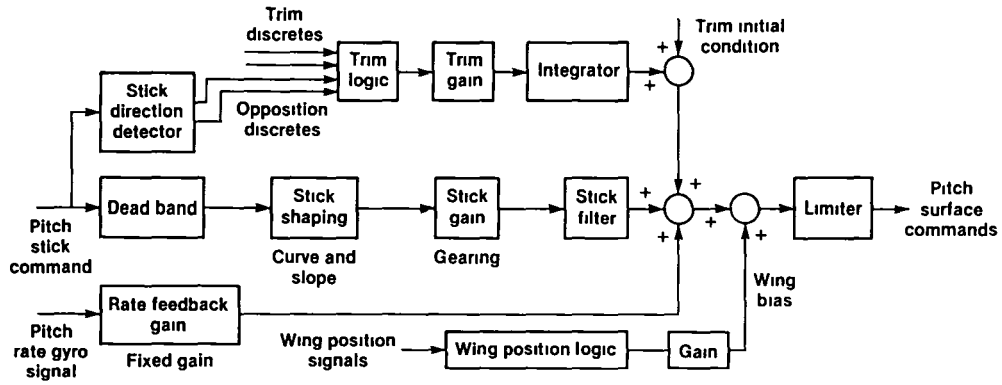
Trim discretes

Stick direction detector

Trim logic

Trim gain

Integrator

Trim initial condition

Opposition discretes

+

+

+

+

+

+

+

+

Pitch stick command

Dead band

Stick shaping

Curve and slope

Stick gain

Gearing

Stick filter

Limiter

Pitch surface commands

Wing bias

Pitch rate gyro signal

Rate feedback gain

Fixed gain

Wing position signals

Wing position logic

Gain